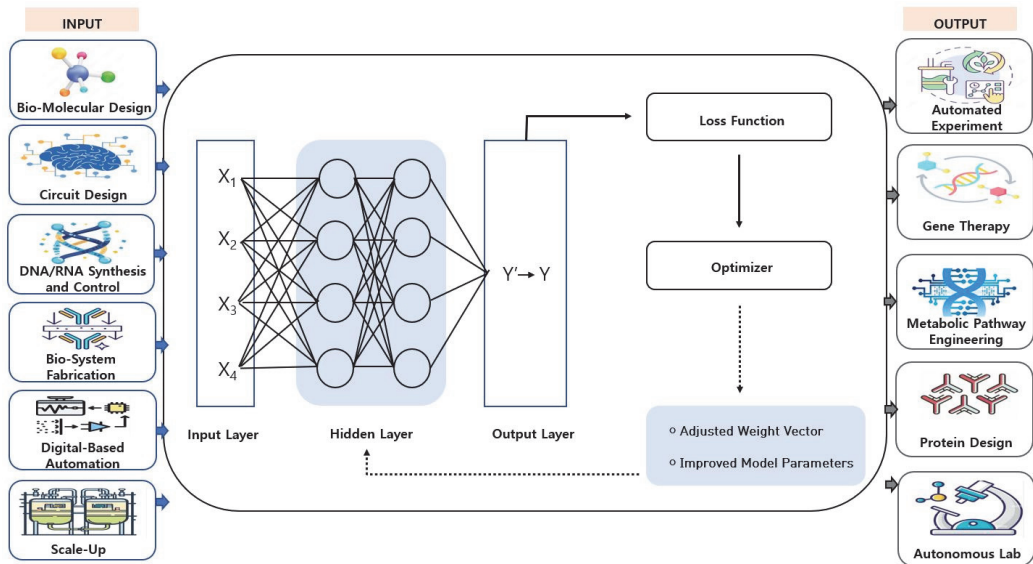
INPUT

Bio-Molecular Design

Circuit Design

DNA/RNA Synthesis and Control

Bio-System Fabrication

Digital-Based Automation

Scale-Up

$X_1$

$X_2$

$X_3$

$X_4$

Input Layer

Hidden Layer

Y'→ Y

Output Layer

Loss Function

Optimizer

○ Adjusted Weight Vector

○ Improved Model Parameters

OUTPUT

Automated Experiment

Gene Therapy

Metabolic Pathway Engineering

Protein Design

Autonomous Lab